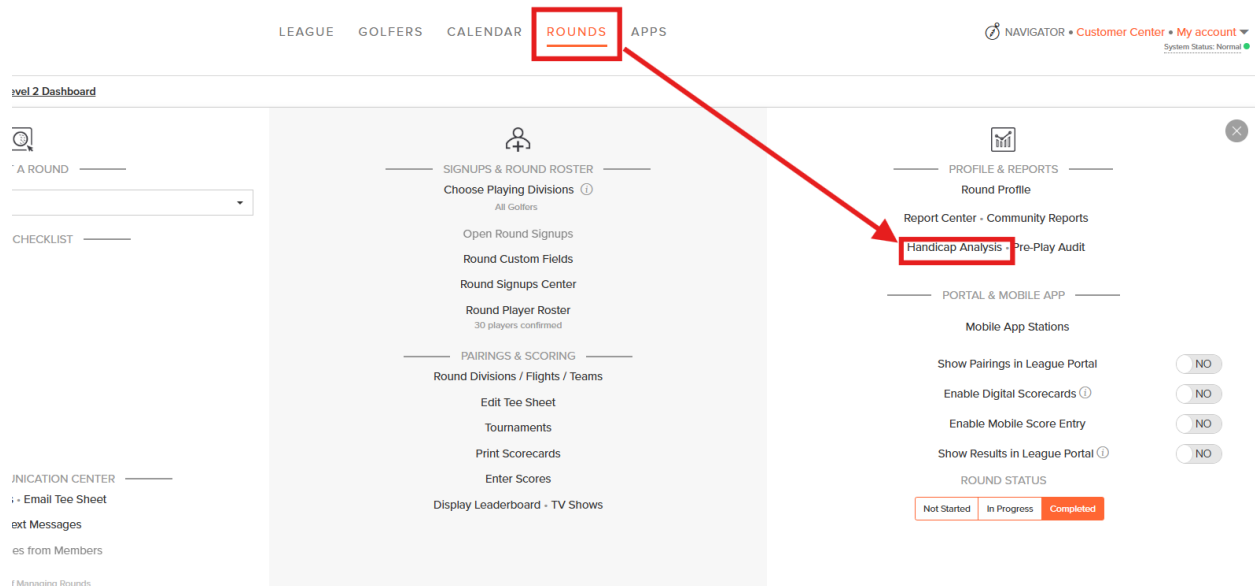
LEAGUE GOLFERS CALENDAR ROUNDS APPS

NAVIGATOR • Customer Center • My account
System Status: Normal

evel 2 Dashboard

A ROUND

CHECKLIST

UNICATION CENTER
• Email Tee Sheet
ext Messages
es from Members
Managing Rounds

SIGNUPS & ROUND ROSTER
Choose Playing Divisions
All Golfers

Open Round Signups
Round Custom Fields
Round Signups Center
Round Player Roster
30 players confirmed

PAIRINGS & SCORING
Round Divisions / Flights / Teams
Edit Tee Sheet
Tournaments
Print Scorecards
Enter Scores
Display Leaderboard • TV Shows

PROFILE & REPORTS
Round Profile
Report Center • Community Reports
Handicap Analysis • Pre-Play Audit

PORTAL & MOBILE APP
Mobile App Stations
Show Pairings in League Portal NO
Enable Digital Scorecards NO
Enable Mobile Score Entry NO
Show Results in League Portal NO
ROUND STATUS
Not Started In Progress Completed